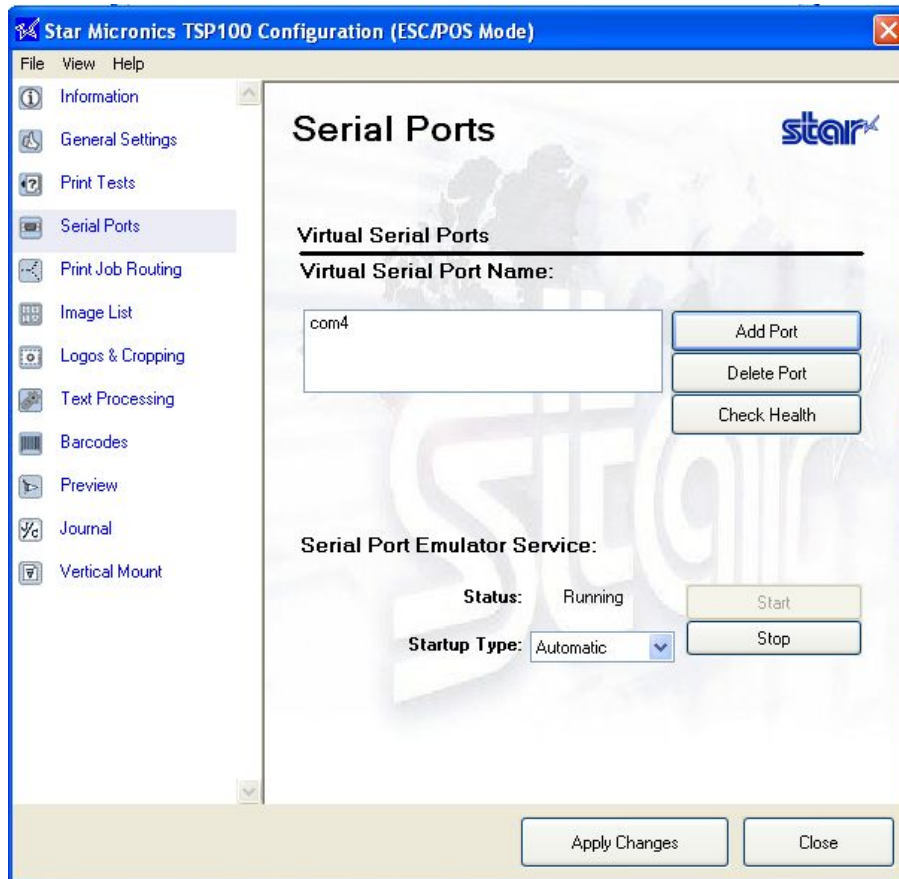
Star Micronics TSP100 Configuration (ESC/POS Mode)

File View Help

Information
General Settings
Print Tests
Serial Ports
Print Job Routing
Image List
Logos & Cropping
Text Processing
Barcodes
Preview
Journal
Vertical Mount

Serial Ports

star

Virtual Serial Ports
Virtual Serial Port Name:

com4

Add Port
Delete Port
Check Health

Serial Port Emulator Service:

Status: Running
Start
Startup Type: Automatic
Stop

Apply Changes
Close